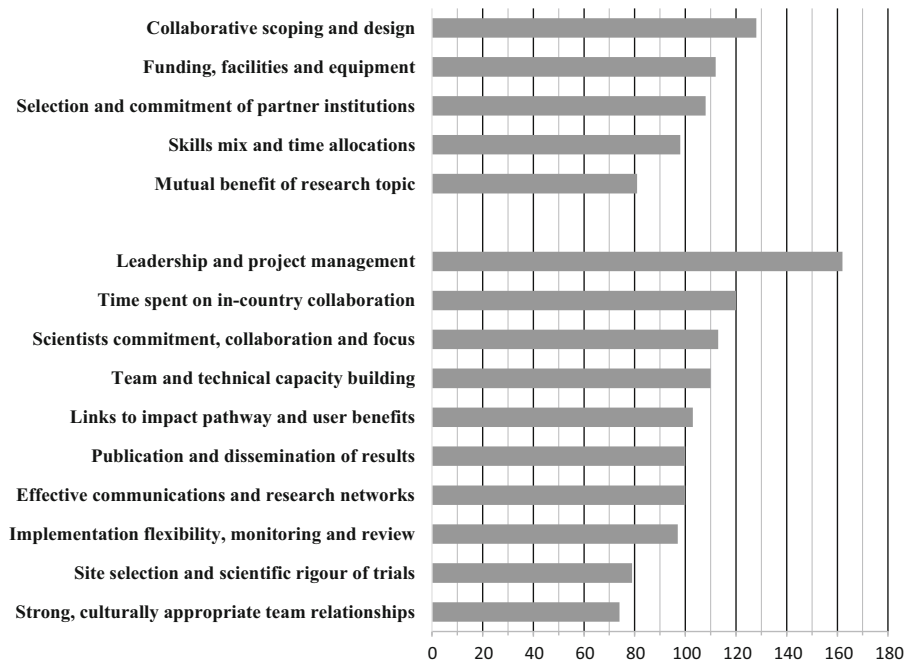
Collaborative scoping and design
Funding, facilities and equipment
Selection and commitment of partner institutions
Skills mix and time allocations
Mutual benefit of research topic

Leadership and project management
Time spent on in-country collaboration
Scientists commitment, collaboration and focus
Team and technical capacity building
Links to impact pathway and user benefits
Publication and dissemination of results
Effective communications and research networks
Implementation flexibility, monitoring and review
Site selection and scientific rigour of trials
Strong, culturally appropriate team relationships

0 20 40 60 80 100 120 140 160 180